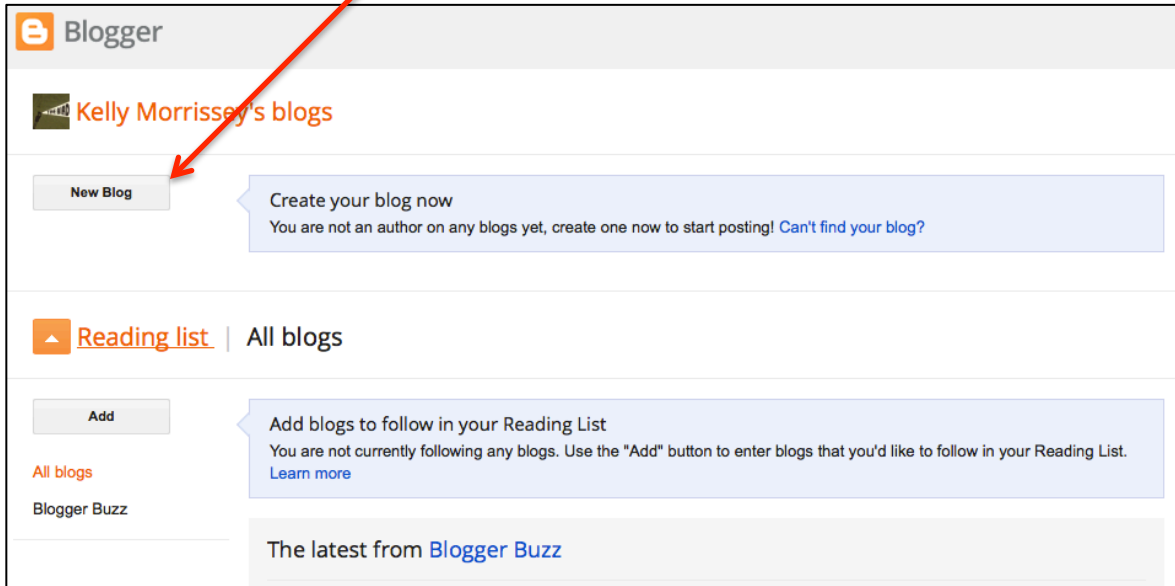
Blogger

Kelly Morrissey's blogs

New Blog

Create your blog now
You are not an author on any blogs yet, create one now to start posting! Can't find your blog?

Reading list | All blogs

Add

Add blogs to follow in your Reading List
You are not currently following any blogs. Use the "Add" button to enter blogs that you'd like to follow in your Reading List. Learn more

All blogs

Blogger Buzz

The latest from Blogger Buzz